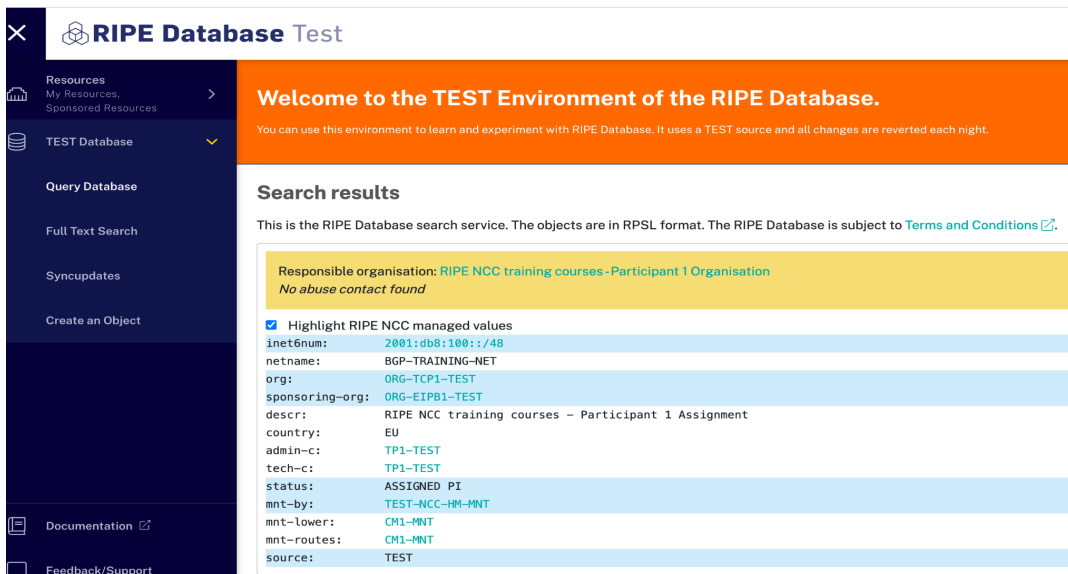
RIPE Database Test

Resources
My Resources, Sponsored Resources

TEST Database

Query Database

Full Text Search

Syncupdates

Create an Object

Documentation

Feedback/Support

Welcome to the TEST Environment of the RIPE Database.

You can use this environment to learn and experiment with RIPE Database. It uses a TEST source and all changes are reverted each night.

Search results

This is the RIPE Database search service. The objects are in RPSL format. The RIPE Database is subject to Terms and Conditions.

Responsible organisation: RIPE NCC training courses - Participant 1 Organisation
No abuse contact found

Highlight RIPE NCC managed values

| | |
|---|---|
| inet6num: | 2001:db8:100::/48 |
| netname: | BGP-TRAINING-NET |
| org: | ORG-TCP1-TEST |
| sponsoring-org: | ORG-EIPB1-TEST |
| descr: | RIPE NCC training courses - Participant 1 Assignment |
| country: | EU |
| admin-c: | TP1-TEST |
| tech-c: | TP1-TEST |
| status: | ASSIGNED PI |
| mnt-by: | TEST-NCC-HM-MNT |
| mnt-lower: | CM1-MNT |
| mnt-routes: | CM1-MNT |
| source: | TEST |